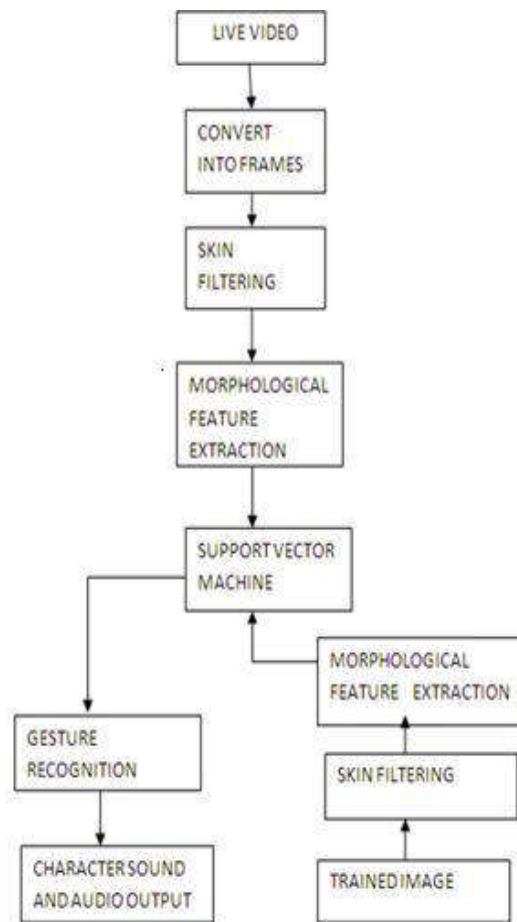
LIVE VIDEO

CONVERT INTO FRAMES

SKIN FILTERING

MORPHOLOGICAL FEATURE EXTRACTION

SUPPORT VECTOR MACHINE

MORPHOLOGICAL FEATURE EXTRACTION

GESTURE RECOGNITION

SKIN FILTERING

CHARACTER SOUND AND AUDIO OUTPUT

TRAINED IMAGE